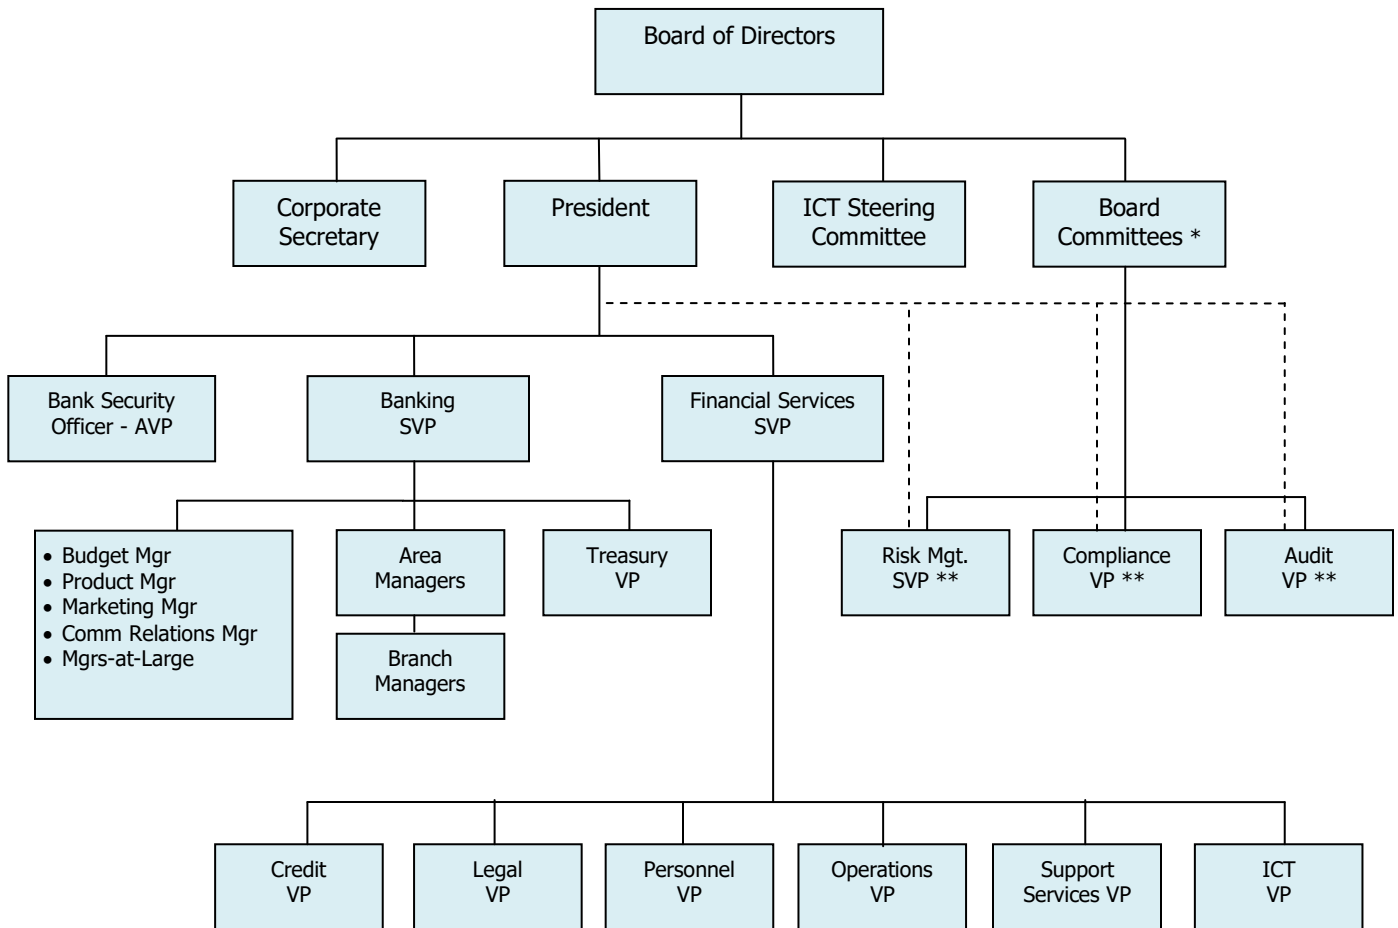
Board of Directors

Corporate Secretary

President

ICT Steering Committee

Board Committees *

Bank Security Officer - AVP

Banking SVP

Financial Services SVP

Risk Mgt. SVP **

Compliance VP **

Audit VP **

• Budget Mgr
• Product Mgr
• Marketing Mgr
• Comm Relations Mgr
• Mgrs-at-Large

Area Managers

Branch Managers

Treasury VP

Credit VP

Legal VP

Personnel VP

Operations VP

Support Services VP

ICT VP